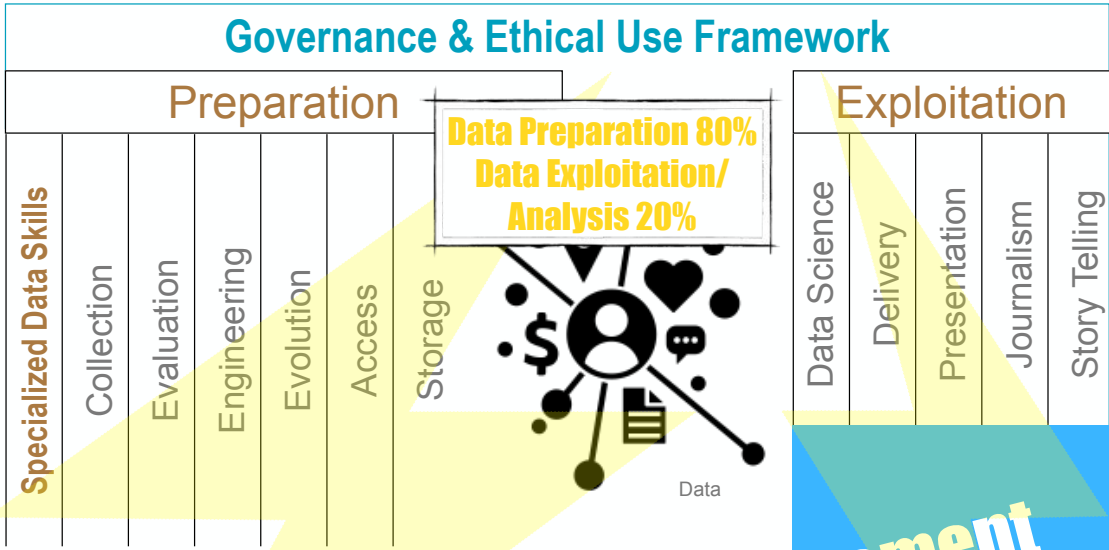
Governance & Ethical Use Framework

Preparation

Data Preparation 80%
Data Exploitation/
Analysis 20%

Exploitation

Specialized Data Skills

Collection

Evaluation

Engineering

Evolution

Access

Storage

Data Science

Delivery

Presentation

Journalism

Story Telling

$

Data

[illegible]ment